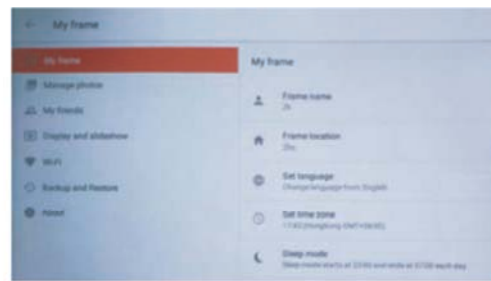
My frame

My frame
Manage photos
My friends
Display and slideshow
WiFi
Backup and Restore
About

My frame

Frame name
Zk

Frame location
Zhc

Set language
Change language from English

Set time zone
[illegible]

Sleep mode
Sleep mode starts at 22:00 and ends at 07:00 each day